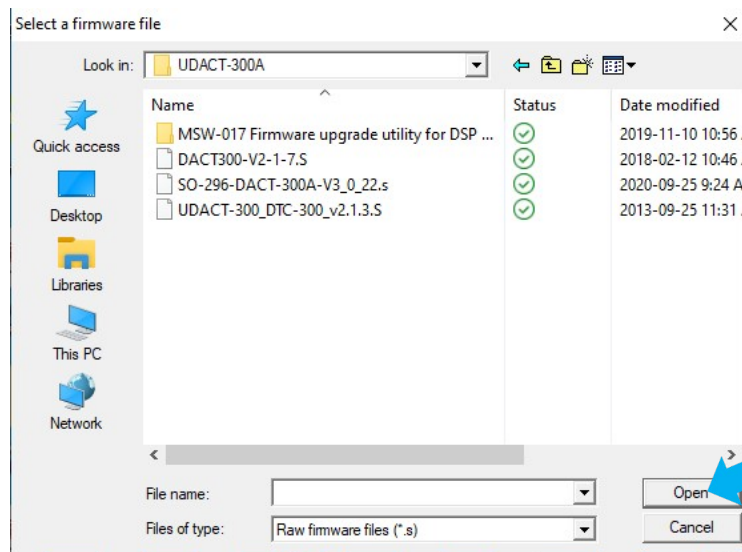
Select a firmware file

Look in: UDACT-300A

Quick access

Desktop

Libraries

This PC

Network

| Name | Status | Date modified |
|---|---|---|
| MSW-017 Firmware upgrade utility for DSP ... | | 2019-11-10 10:56 |
| DACT300-V2-1-7.S | | 2018-02-12 10:46 |
| SO-296-DACT-300A-V3_0_22.s | | 2020-09-25 9:24 A |
| UDACT-300_DTC-300_v2.1.3.S | | 2013-09-25 11:31 |

File name:

Files of type: Raw firmware files (*.s)

Open

Cancel